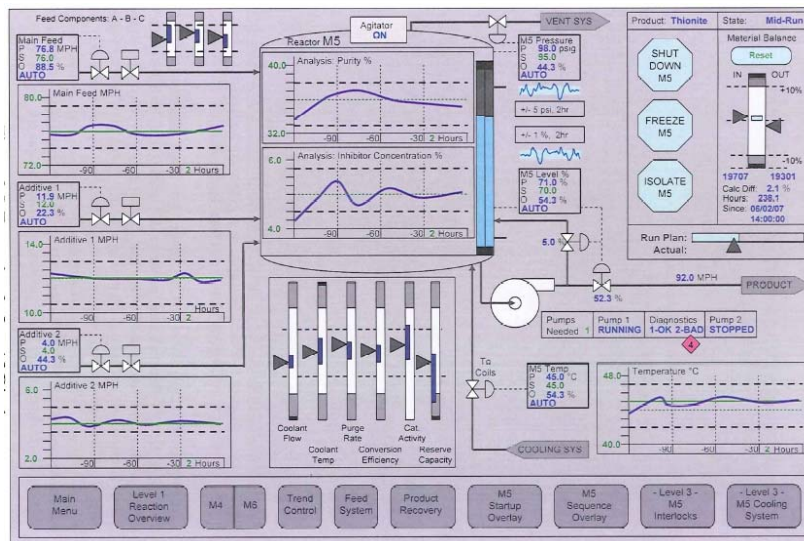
Feed Components: A - B - C

Main Feed
P 76.8 MPH
S 76.0
O 88.5 %
AUTO

Main Feed MPH
80.0
72.0
-90 -60 -30 2 Hours

Additive 1
P 11.9 MPH
S 14.0
O 22.3 %
AUTO

Additive 1 MPH
14.0
10.0
-90 -60 -30 2
Hours

Additive 2
P 4.0 MPH
S 4.0
O 44.3 %
AUTO

Additive 2 MPH
5.0
2.0
-90 -60 -30 2 Hours

Agitator
ON

Reactor M5

Analysis: Purity %
40.0
32.0
-90 -60 -30 2 Hours

Analysis: Inhibitor Concentration %
6.0
4.0
-90 -60 -30 2 Hours

VENT SYS

M5 Pressure
P 98.0 psig
S 95.0
O 44.3 %

+/- 5 psi, 2hr

+/- 1 %, 2hr

M5 Level %
P 71.0 %
S 70.0
O 54.3 %
AUTO

5.0 %

52.3 %

92.0 MPH

PRODUCT

Coolant Flow
Coolant Temp
Purge Rate
Conversion Efficiency
Cat. Activity
Reserve Capacity

To Coils

M5 Temp.
P 45.0 °C
S 45.0
O 54.3 %
AUTO

COOLING SYS

Pumps Needed 1
Pump 1 RUNNING
Diagnostics 1-OK 2-BAD
Pump 2 STOPPED
4

Temperature °C
48.0
40.0
-90 -60 -30 2 Hours

Product: Thionite
State: Mid-Run

SHUT DOWN M5

FREEZE M5

ISOLATE M5

Material Balance
Reset
IN OUT
+10%
-10%
19707 19301
Calc Diff: 2.1 %
Hours: 238.1
Since: 06/02/07
14:00:00

Run Plan:
Actual:

Main Menu
Level 1 Reaction Overview
M4
M6
Trend Control
Feed System
Product Recovery
M5 Startup Overlay
M5 Sequence Overlay
- Level 3 - M5 Interlocks
- Level 3 - M5 Cooling System